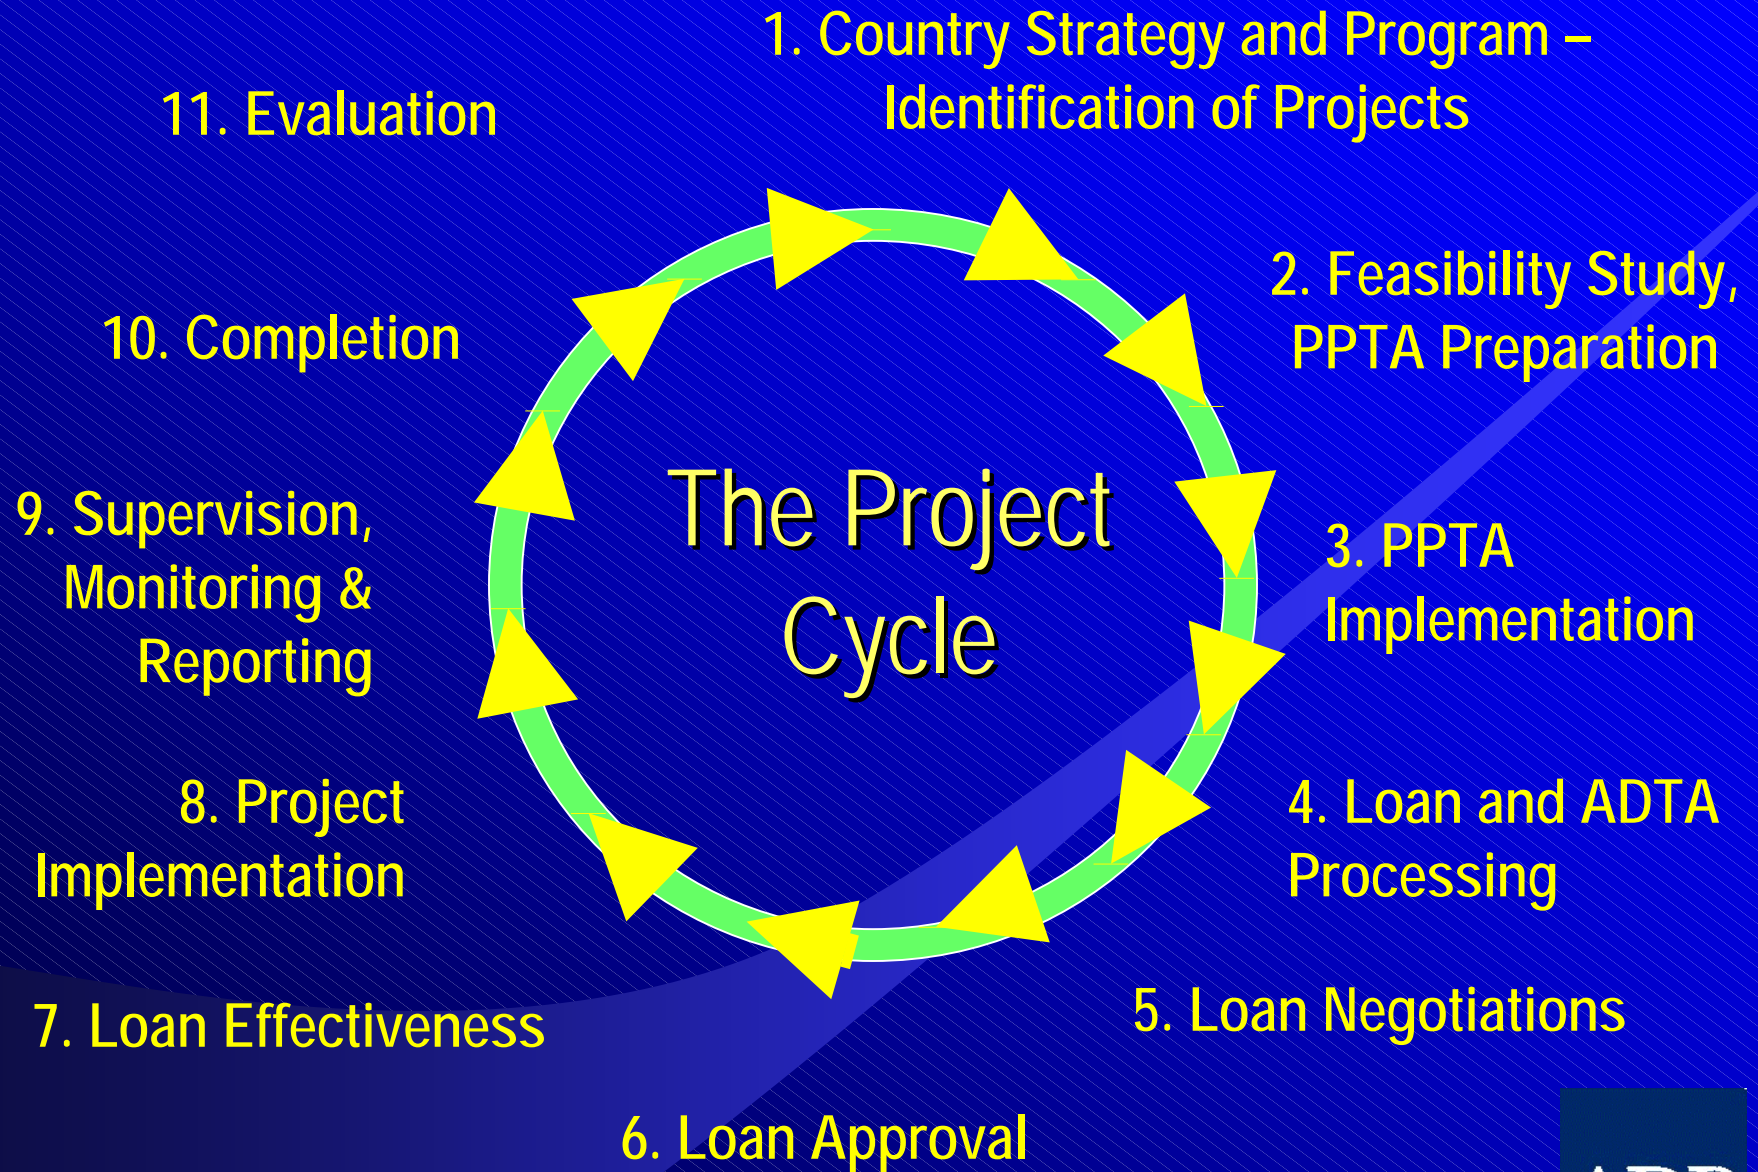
1. Country Strategy and Program – Identification of Projects

11. Evaluation

2. Feasibility Study, PPTA Preparation

10. Completion

The Project Cycle

9. Supervision, Monitoring & Reporting

3. PPTA Implementation

8. Project Implementation

4. Loan and ADTA Processing

7. Loan Effectiveness

5. Loan Negotiations

6. Loan Approval